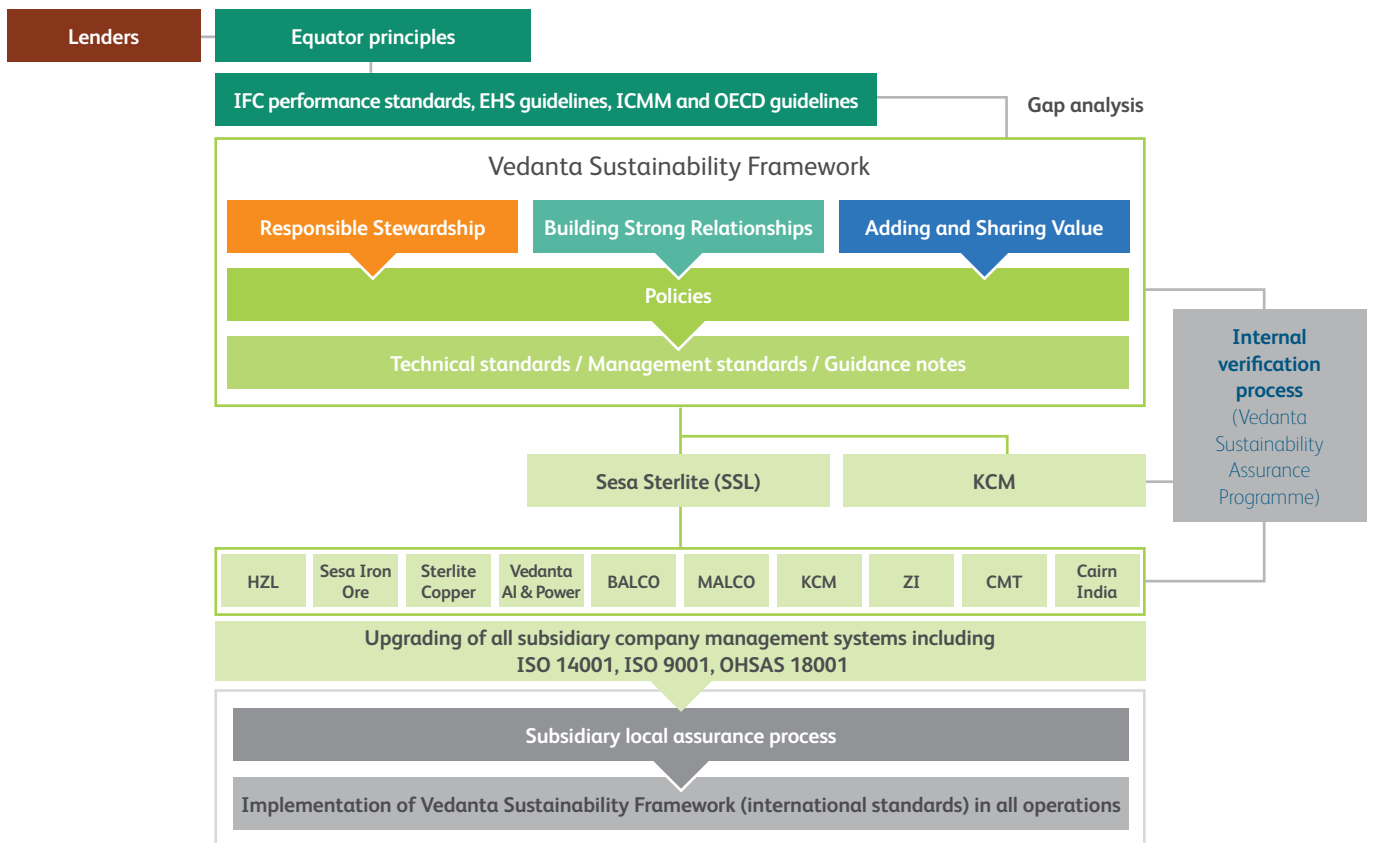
Lenders

Equator principles

IFC performance standards, EHS guidelines, ICMM and OECD guidelines

Gap analysis

Vedanta Sustainability Framework

Responsible Stewardship

Building Strong Relationships

Adding and Sharing Value

Policies

Technical standards / Management standards / Guidance notes

Internal verification process (Vedanta Sustainability Assurance Programme)

Sesa Sterlite (SSL)

KCM

| HZL | Sesa Iron Ore | Sterlite Copper | Vedanta Al & Power | BALCO | MALCO | KCM | ZI | CMT | Cairn India |
|---|---|---|---|---|---|---|---|---|---|

Upgrading of all subsidiary company management systems including ISO 14001, ISO 9001, OHSAS 18001

Subsidiary local assurance process

Implementation of Vedanta Sustainability Framework (international standards) in all operations